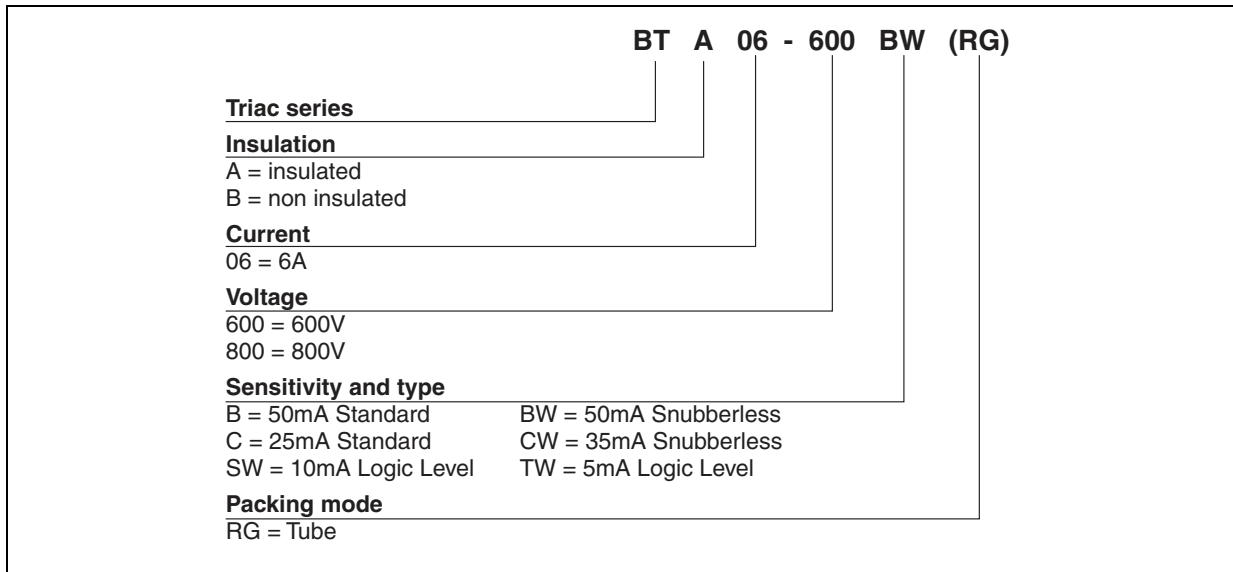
BT A 06 - 600 BW (RG)

Triac series

Insulation
A = insulated
B = non insulated

Current
06 = 6A

Voltage
600 = 600V
800 = 800V

Sensitivity and type
B = 50mA Standard
C = 25mA Standard
SW = 10mA Logic Level
BW = 50mA Snubberless
CW = 35mA Snubberless
TW = 5mA Logic Level

Packing mode
RG = Tube